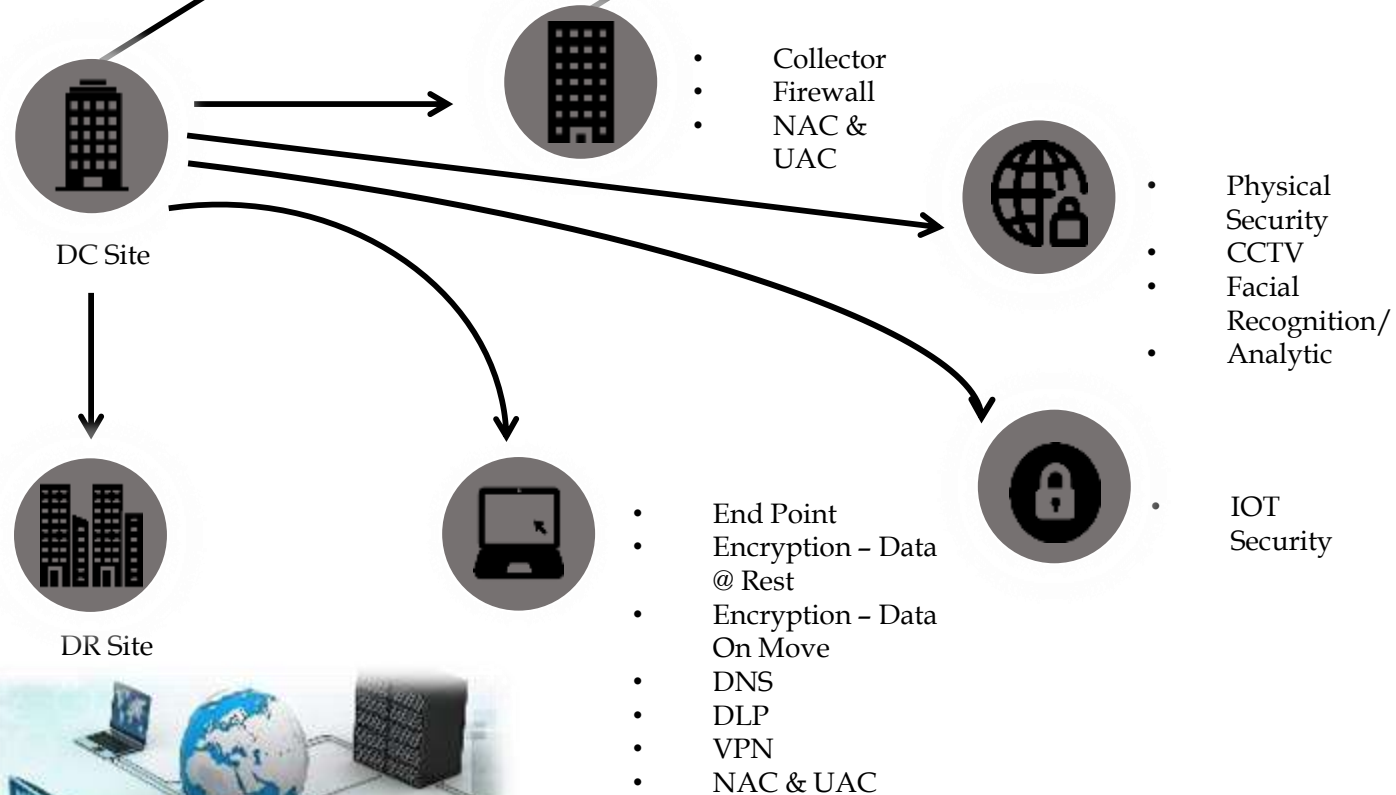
DC Site

• Collector
• Firewall
• NAC & UAC

• Physical Security
• CCTV
• Facial Recognition/
• Analytic

DR Site

• End Point
• Encryption – Data @ Rest
• Encryption – Data On Move
• DNS
• DLP
• VPN
• NAC & UAC

• IOT Security